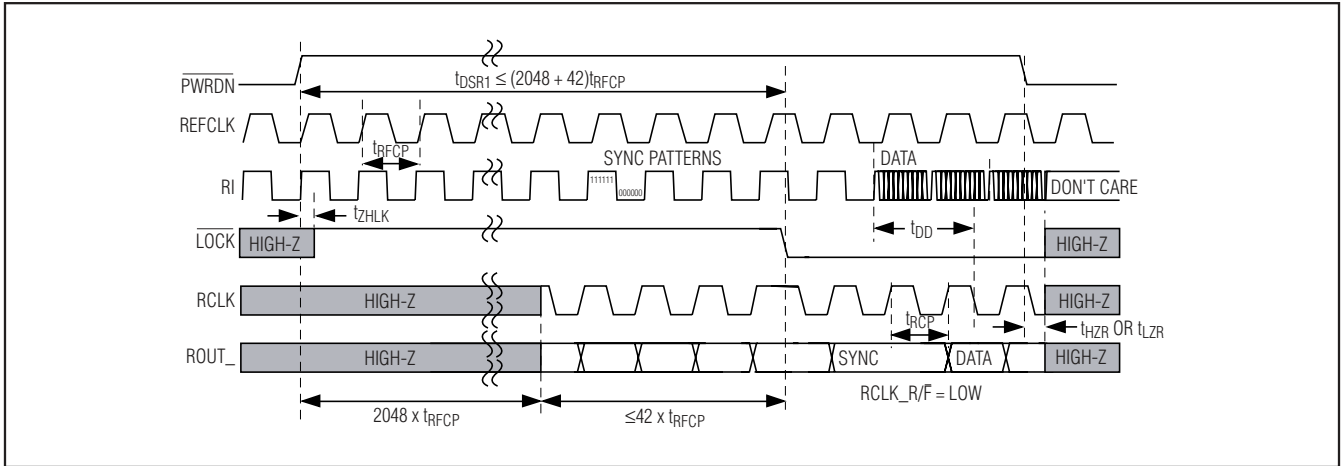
$\overline{PWRDN}$

$t_{DSR1} \leq (2048 + 42)t_{RFCP}$

REFCLK

$t_{RFCP}$

SYNC PATTERNS

DATA

RI

111111

000000

DON'T CARE

$t_{ZHLK}$

$\overline{LOCK}$

HIGH-Z

$t_{DD}$

HIGH-Z

RCLK

HIGH-Z

HIGH-Z

$t_{RCP}$

$t_{HZR}$ OR $t_{LZR}$

ROUT_

HIGH-Z

SYNC

DATA

HIGH-Z

RCLK_R/$\overline{F}$ = LOW

2048 x $t_{RFCP}$

≤42 x $t_{RFCP}$